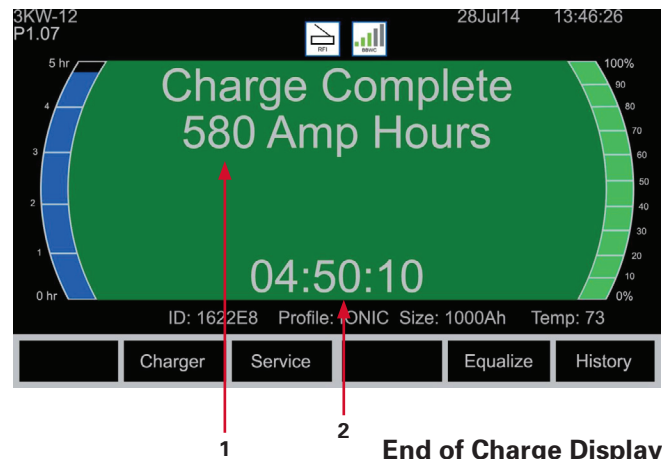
3KW-12
P1.07

RFI

BBWC

28Jul14 13:46:26

5 hr
4
3
2
1
0 hr

Charge Complete
580 Amp Hours

04:50:10

100%
90
80
70
60
50
40
30
20
10
0%

ID: 1622E8 Profile: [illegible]NIC Size: 1000Ah Temp: 73

Charger
Service
Equalize
History

1
2

End of Charge Display